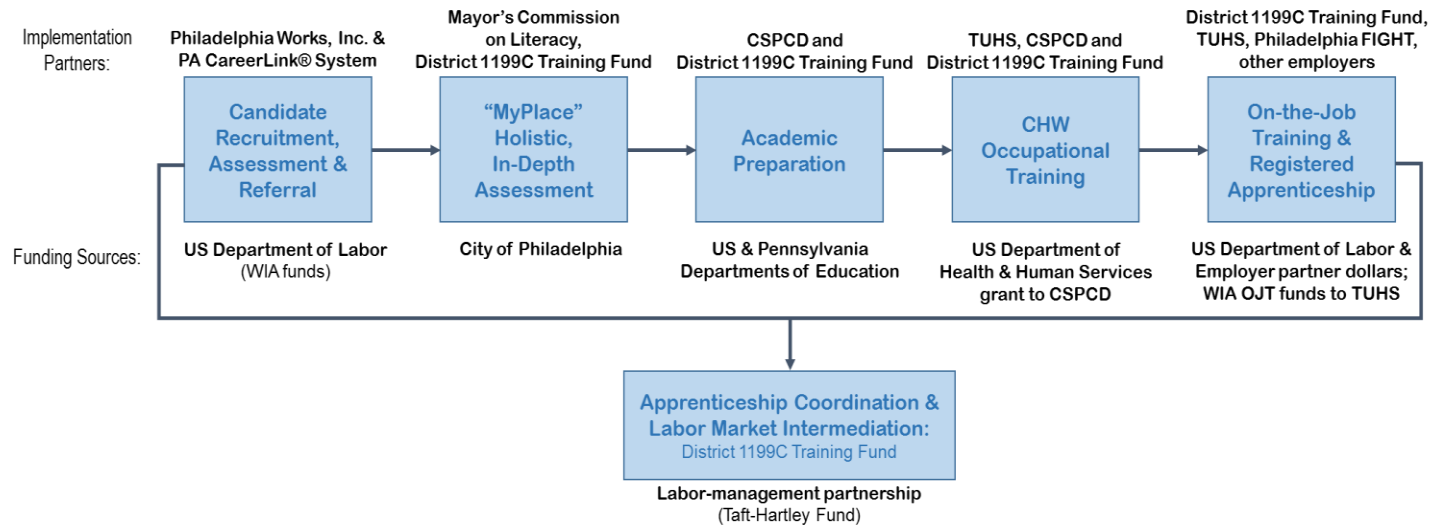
Implementation Partners:

Philadelphia Works, Inc. & PA CareerLink® System

Candidate Recruitment, Assessment & Referral

US Department of Labor (WIA funds)

Mayor's Commission on Literacy, District 1199C Training Fund

"MyPlace" Holistic, In-Depth Assessment

City of Philadelphia

CSPCD and District 1199C Training Fund

Academic Preparation

US & Pennsylvania Departments of Education

TUHS, CSPCD and District 1199C Training Fund

CHW Occupational Training

US Department of Health & Human Services grant to CSPCD

District 1199C Training Fund, TUHS, Philadelphia FIGHT, other employers

On-the-Job Training & Registered Apprenticeship

US Department of Labor & Employer partner dollars; WIA OJT funds to TUHS

Funding Sources:

Apprenticeship Coordination & Labor Market Intermediation:
District 1199C Training Fund

Labor-management partnership (Taft-Hartley Fund)